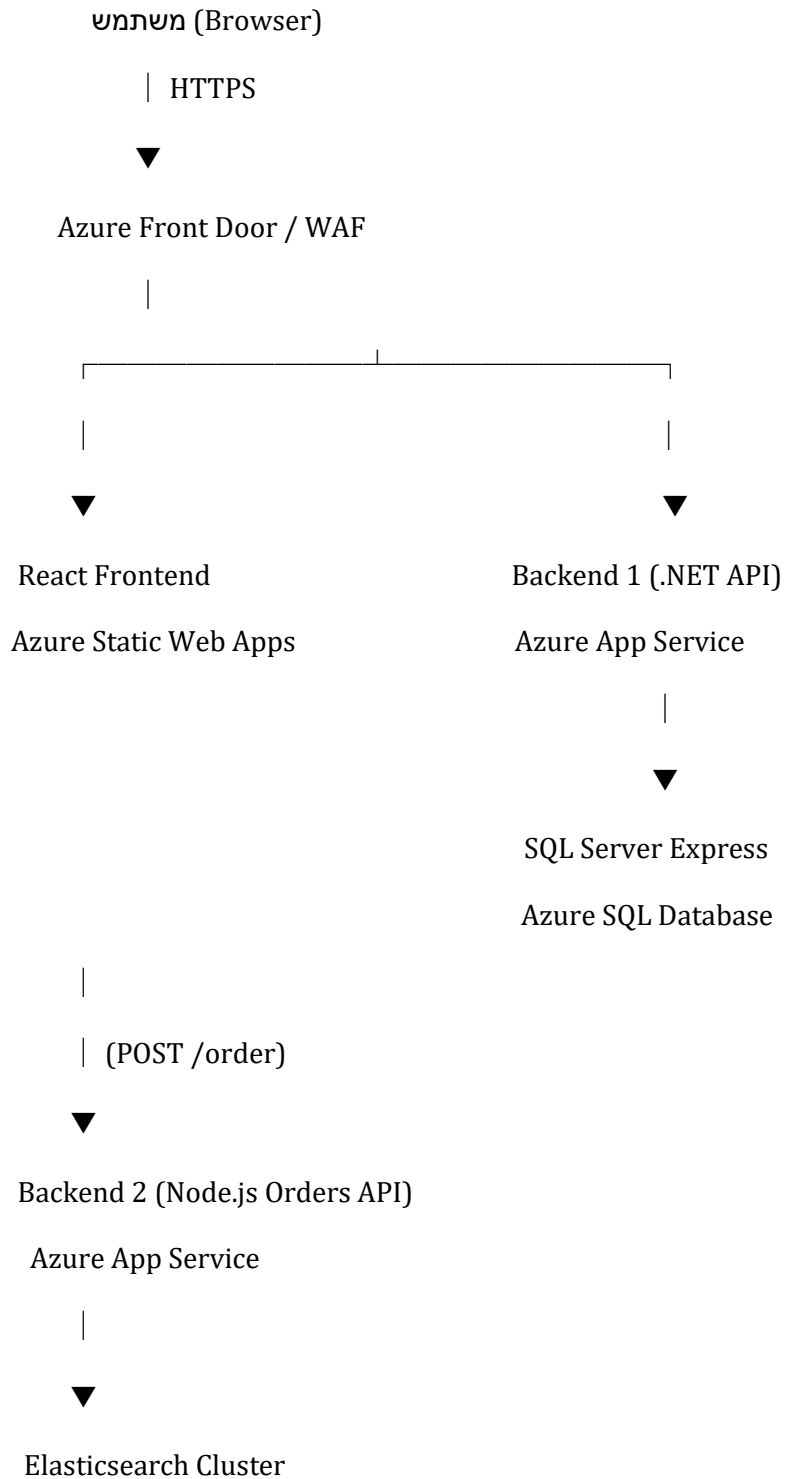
משתמש (Browser)

HTTPS

Azure Front Door / WAF

React Frontend

Azure Static Web Apps

Backend 1 (.NET API)

Azure App Service

SQL Server Express

Azure SQL Database

(POST /order)

Backend 2 (Node.js Orders API)

Azure App Service

Elasticsearch Cluster